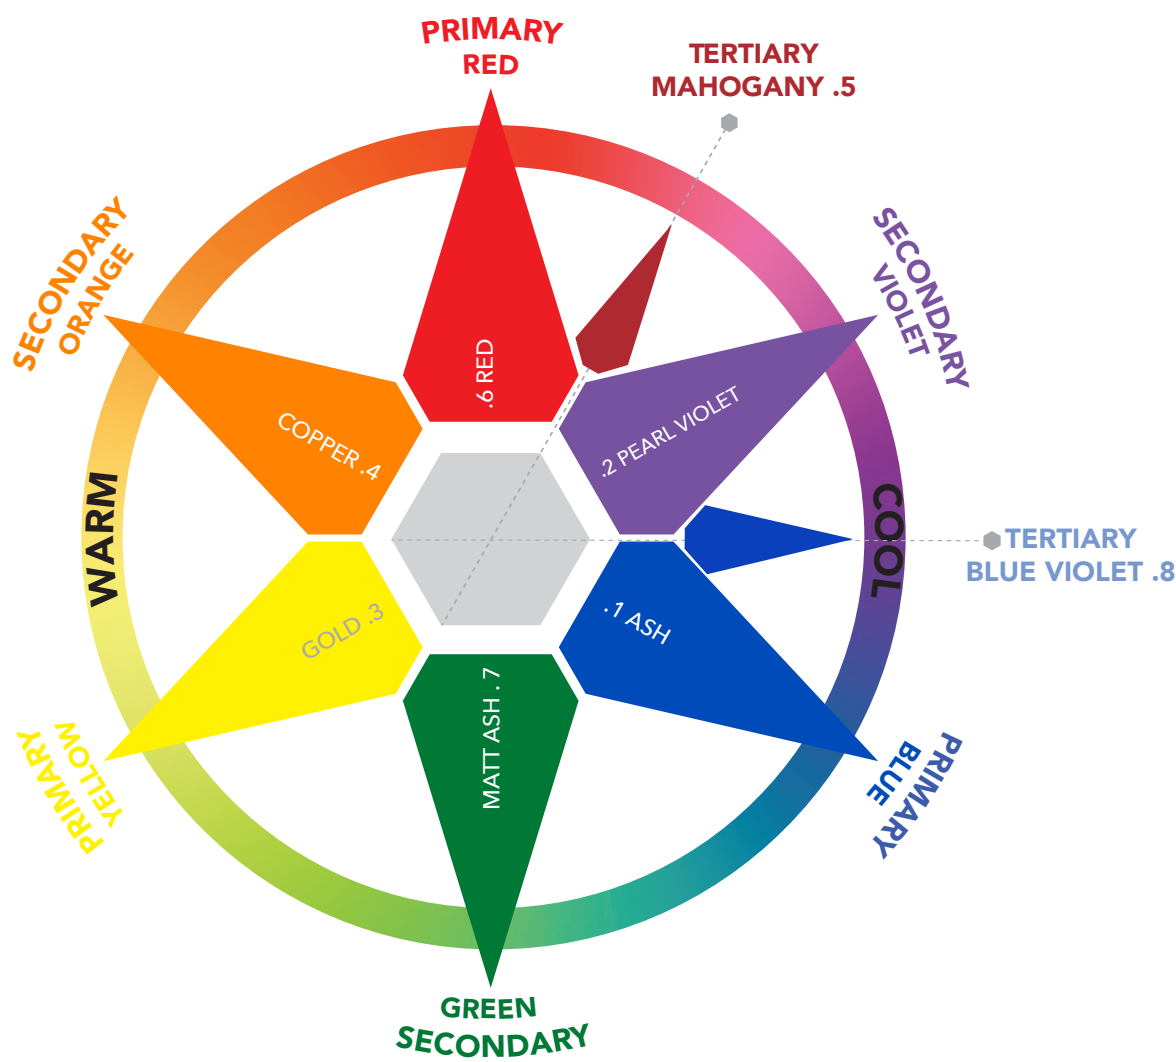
PRIMARY RED

TERTIARY MAHOGANY .5

SECONDARY VIOLET

SECONDARY ORANGE

.6 RED

COPPER .4

.2 PEARL VIOLET

WARM

COOL

TERTIARY BLUE VIOLET .8

GOLD .3

.1 ASH

MATT ASH .7

PRIMARY YELLOW

PRIMARY BLUE

GREEN SECONDARY